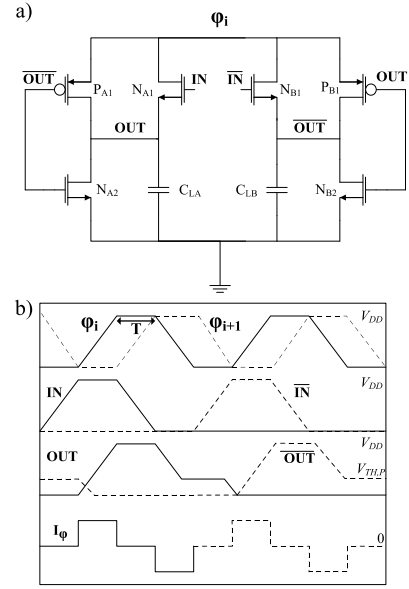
a)

$\varphi_i$

$\overline{OUT}$

$P_{A1}$

$N_{A1}$

IN

$\overline{IN}$

$N_{B1}$

$P_{B1}$

OUT

OUT

$\overline{OUT}$

$N_{A2}$

$C_{LA}$

$C_{LB}$

$N_{B2}$

b)

$\varphi_i$

T

$\varphi_{i+1}$

$V_{DD}$

IN

$\overline{IN}$

$V_{DD}$

$V_{DD}$

OUT

$\overline{OUT}$

$V_{TH,P}$

$I_\varphi$

0